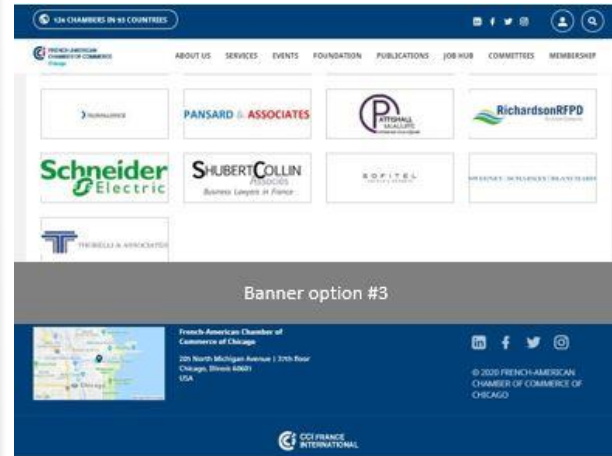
124 CHAMBERS IN 93 COUNTRIES

FRENCH-AMERICAN CHAMBER OF COMMERCE Chicago

ABOUT US SERVICES EVENTS FOUNDATION PUBLICATIONS JOB HUB COMMITTEES MEMBERSHIP

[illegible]

PANSARD & ASSOCIATES

PATTISHALL MCAULIFFE

RichardsonRFPD

Schneider Electric

SHUBERTCOLLIN Associés Business Lawyers in France

SOFITEL

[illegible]

THORELLI & ASSOCIATES

Banner option #3

French-American Chamber of Commerce of Chicago

205 North Michigan Avenue | 37th floor Chicago, Illinois 60601 USA

© 2020 FRENCH-AMERICAN CHAMBER OF COMMERCE OF CHICAGO

CCI FRANCE INTERNATIONAL